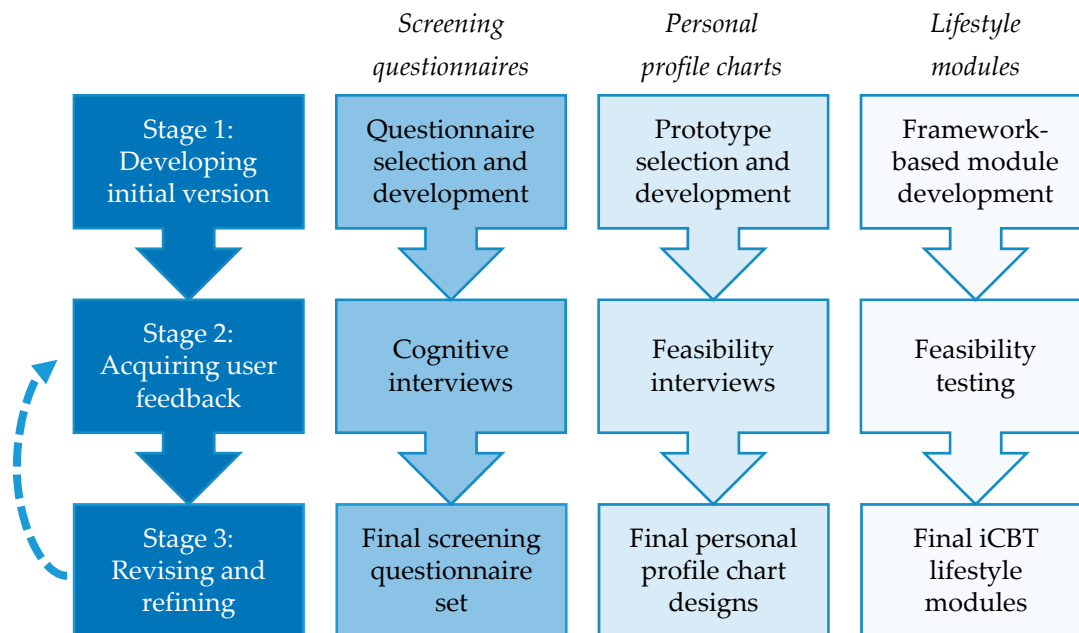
Screening questionnaires

Personal profile charts

Lifestyle modules

Stage 1: Developing initial version

Questionnaire selection and development

Prototype selection and development

Framework-based module development

Stage 2: Acquiring user feedback

Cognitive interviews

Feasibility interviews

Feasibility testing

Stage 3: Revising and refining

Final screening questionnaire set

Final personal profile chart designs

Final iCBT lifestyle modules